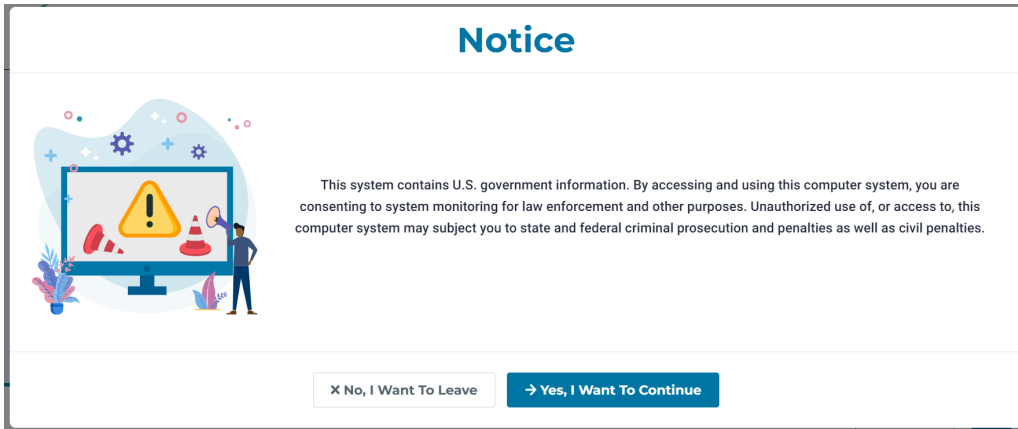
Notice

This system contains U.S. government information. By accessing and using this computer system, you are consenting to system monitoring for law enforcement and other purposes. Unauthorized use of, or access to, this computer system may subject you to state and federal criminal prosecution and penalties as well as civil penalties.

✕ No, I Want To Leave

→ Yes, I Want To Continue